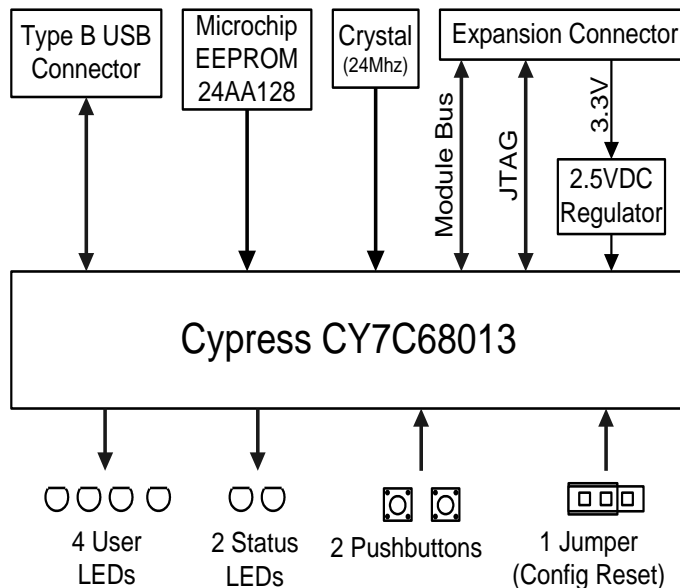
Type B USB Connector

Microchip EEPROM 24AA128

Crystal (24Mhz)

Expansion Connector

Module Bus

JTAG

3.3V

2.5VDC Regulator

Cypress CY7C68013

4 User LEDs

2 Status LEDs

2 Pushbuttons

1 Jumper (Config Reset)